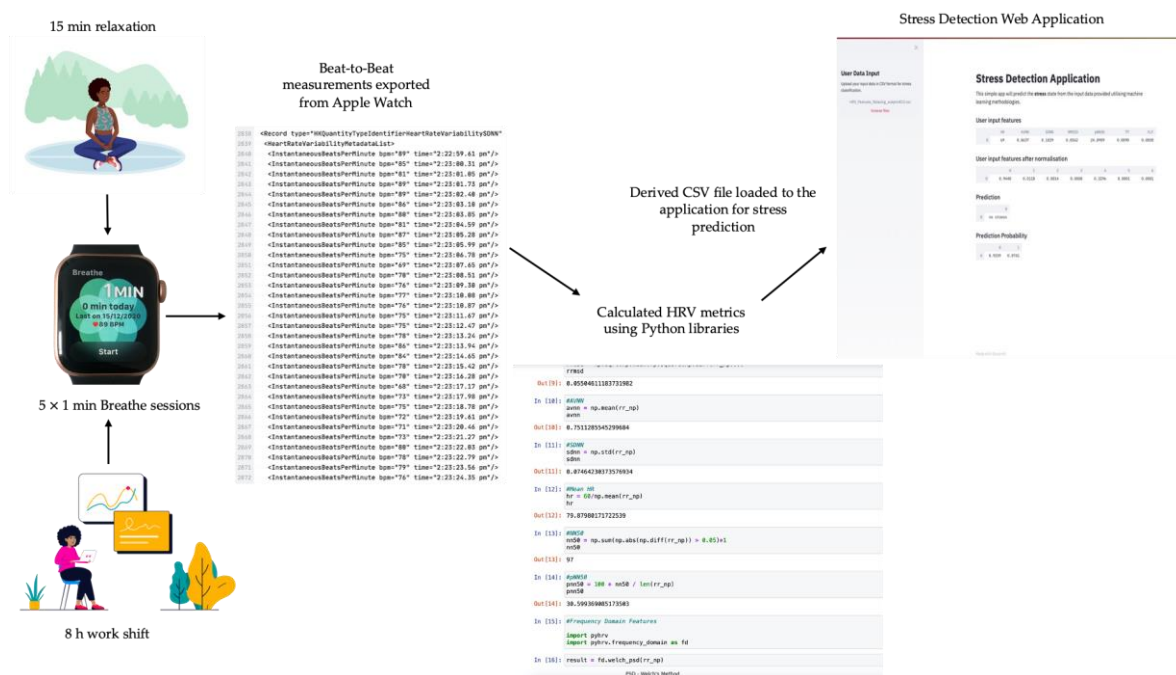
15 min relaxation

Breathe

1MIN

0 min today

Last on 15/12/2020

89 BPM

Start

5 × 1 min Breathe sessions

8 h work shift

Beat-to-Beat measurements exported from Apple Watch

2038 <Record type="HKQuantityTypeIdentifierHeartRateVariabilitySDNN"
2039 <HeartRateVariabilityMetadataList>
2040 <InstantaneousBeatsPerMinute bpm="89" time="2:22:59.61 pm"/>
2041 <InstantaneousBeatsPerMinute bpm="85" time="2:23:00.31 pm"/>
2042 <InstantaneousBeatsPerMinute bpm="81" time="2:23:01.05 pm"/>
2043 <InstantaneousBeatsPerMinute bpm="89" time="2:23:01.73 pm"/>
2044 <InstantaneousBeatsPerMinute bpm="89" time="2:23:02.40 pm"/>
2045 <InstantaneousBeatsPerMinute bpm="86" time="2:23:03.10 pm"/>
2046 <InstantaneousBeatsPerMinute bpm="80" time="2:23:03.85 pm"/>
2047 <InstantaneousBeatsPerMinute bpm="81" time="2:23:04.59 pm"/>
2048 <InstantaneousBeatsPerMinute bpm="87" time="2:23:05.28 pm"/>
2049 <InstantaneousBeatsPerMinute bpm="85" time="2:23:05.99 pm"/>
2050 <InstantaneousBeatsPerMinute bpm="75" time="2:23:06.78 pm"/>
2051 <InstantaneousBeatsPerMinute bpm="69" time="2:23:07.65 pm"/>
2052 <InstantaneousBeatsPerMinute bpm="70" time="2:23:08.51 pm"/>
2053 <InstantaneousBeatsPerMinute bpm="76" time="2:23:09.38 pm"/>
2054 <InstantaneousBeatsPerMinute bpm="77" time="2:23:10.08 pm"/>
2055 <InstantaneousBeatsPerMinute bpm="76" time="2:23:10.87 pm"/>
2056 <InstantaneousBeatsPerMinute bpm="75" time="2:23:11.67 pm"/>
2057 <InstantaneousBeatsPerMinute bpm="75" time="2:23:12.47 pm"/>
2058 <InstantaneousBeatsPerMinute bpm="78" time="2:23:13.24 pm"/>
2059 <InstantaneousBeatsPerMinute bpm="86" time="2:23:13.94 pm"/>
2060 <InstantaneousBeatsPerMinute bpm="84" time="2:23:14.65 pm"/>
2061 <InstantaneousBeatsPerMinute bpm="78" time="2:23:15.42 pm"/>
2062 <InstantaneousBeatsPerMinute bpm="70" time="2:23:16.28 pm"/>
2063 <InstantaneousBeatsPerMinute bpm="68" time="2:23:17.17 pm"/>
2064 <InstantaneousBeatsPerMinute bpm="73" time="2:23:17.98 pm"/>
2065 <InstantaneousBeatsPerMinute bpm="75" time="2:23:18.78 pm"/>
2066 <InstantaneousBeatsPerMinute bpm="72" time="2:23:19.61 pm"/>
2067 <InstantaneousBeatsPerMinute bpm="71" time="2:23:20.46 pm"/>
2068 <InstantaneousBeatsPerMinute bpm="73" time="2:23:21.27 pm"/>
2069 <InstantaneousBeatsPerMinute bpm="80" time="2:23:22.03 pm"/>
2070 <InstantaneousBeatsPerMinute bpm="78" time="2:23:22.79 pm"/>
2071 <InstantaneousBeatsPerMinute bpm="79" time="2:23:23.56 pm"/>
2072 <InstantaneousBeatsPerMinute bpm="76" time="2:23:24.35 pm"/>

Calculated HRV metrics using Python libraries

rmssd
Out[9]: 0.05504811103731982
In [10]: #AVNN
avnn = np.mean(rr_np)
avnn
Out[10]: 0.7511285545299604
In [11]: #SDNN
sdnn = np.std(rr_np)
sdnn
Out[11]: 0.07464230373576934
In [12]: #Mean HR
hr = 60/np.mean(rr_np)
hr
Out[12]: 79.87980171722539
In [13]: #NN50
nn50 = np.sum(np.abs(np.diff(rr_np)) > 0.05)*1
nn50
Out[13]: 97
In [14]: #pNN50
pnn50 = 100 * nn50 / len(rr_np)
pnn50
Out[14]: 30.599369085173503
In [15]: #Frequency Domain Features
import pyhrv
import pyhrv.frequency_domain as fd
In [16]: result = fd.welch_psd(rr_np)
PSD - Welch's Method

Derived CSV file loaded to the application for stress prediction

Stress Detection Web Application

User Data Input

Stress Detection Application

This simple app will predict the stress state from the input data provided utilising machine learning methodologies.

User input features

User input features after normalisation

Prediction

no stress

Prediction Probability